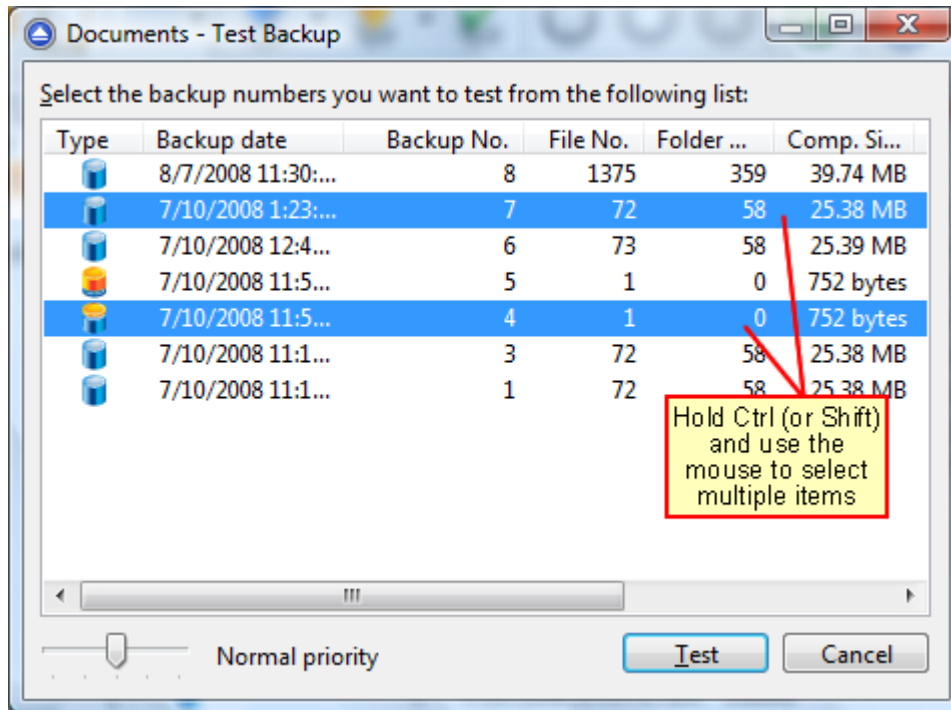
Documents - Test Backup

Select the backup numbers you want to test from the following list:

| Type | Backup date | Backup No. | File No. | Folder ... | Comp. Si... |
|---|---|---|---|---|---|
| | 8/7/2008 11:30:... | 8 | 1375 | 359 | 39.74 MB |
| | 7/10/2008 1:23:... | 7 | 72 | 58 | 25.38 MB |
| | 7/10/2008 12:4... | 6 | 73 | 58 | 25.39 MB |
| | 7/10/2008 11:5... | 5 | 1 | 0 | 752 bytes |
| | 7/10/2008 11:5... | 4 | 1 | 0 | 752 bytes |
| | 7/10/2008 11:1... | 3 | 72 | 58 | 25.38 MB |
| | 7/10/2008 11:1... | 1 | 72 | 58 | 25.38 MB |

Hold Ctrl (or Shift) and use the mouse to select multiple items

Normal priority

Test

Cancel